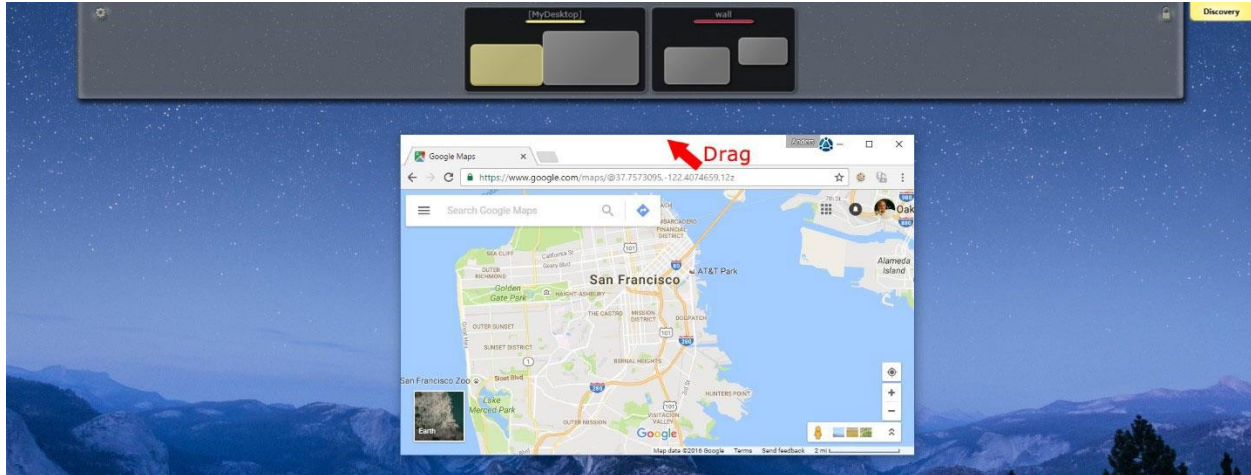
[MyDesktop]
wall
Discovery
Google Maps
Drag
https://www.google.com/maps/@37.7573095,-122.4074659,12z
Search Google Maps
San Francisco
AT&T Park
Alameda Island
Golden Gate Park
HAIGHT-ASHBURY
THE CASTRO
MISSION DISTRICT
DOGPATCH
OUTER SUNSET
SUNSET DISTRICT
BERNAL HEIGHTS
OUTER RICHMOND
San Francisco Zoo
Lake Merced Park
HUNTERS POINT
VISITACION VALLEY
OUTER MISSION
FINANCIAL DISTRICT
Earth
Google
Map data ©2016 Google Terms Send feedback 2 mi
Oak
101
280